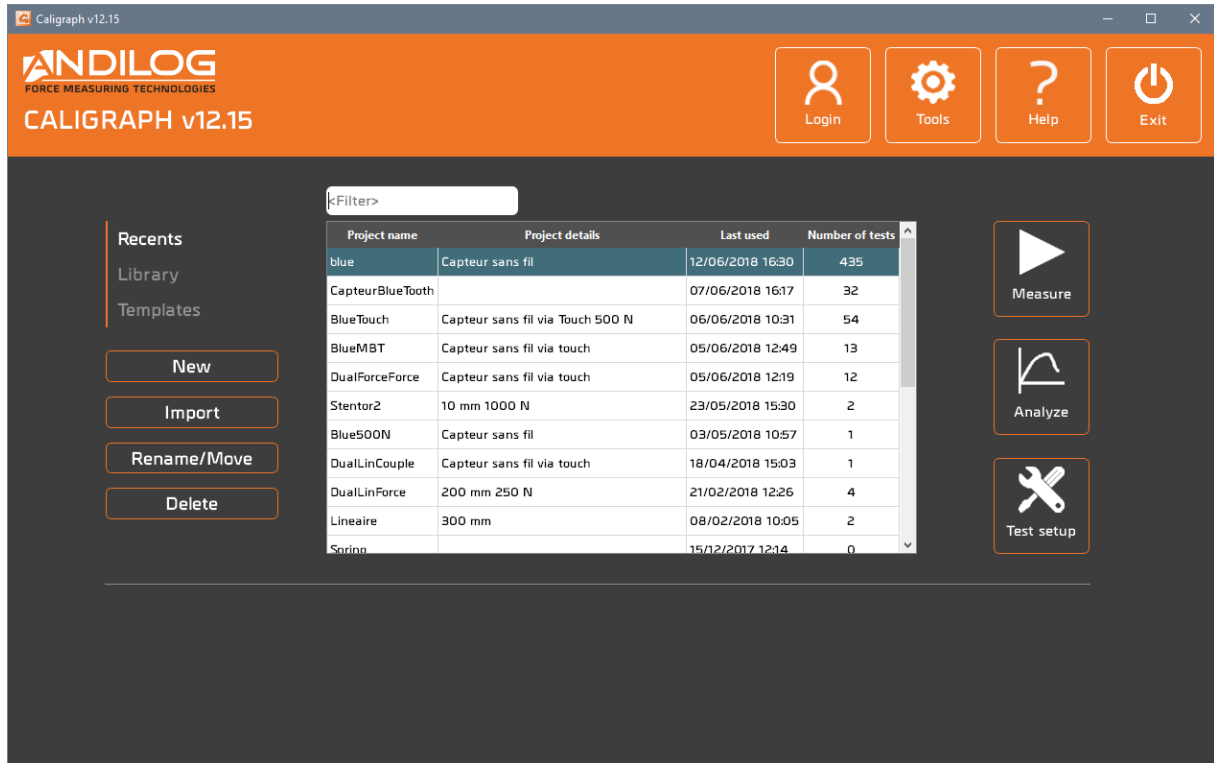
Caligraph v12.15

ANDILOG
FORCE MEASURING TECHNOLOGIES
CALIGRAPH v12.15

Login
Tools
Help
Exit

<Filter>

Recents
Library
Templates

New
Import
Rename/Move
Delete

| Project name | Project details | Last used | Number of tests |
|---|---|---|---|
| blue | Capteur sans fil | 12/06/2018 16:30 | 435 |
| CapteurBlueTooth | | 07/06/2018 16:17 | 32 |
| BlueTouch | Capteur sans fil via Touch 500 N | 06/06/2018 10:31 | 54 |
| BlueMBT | Capteur sans fil via touch | 05/06/2018 12:49 | 13 |
| DualForceForce | Capteur sans fil via touch | 05/06/2018 12:19 | 12 |
| Stentor2 | 10 mm 1000 N | 23/05/2018 15:30 | 2 |
| Blue500N | Capteur sans fil | 03/05/2018 10:57 | 1 |
| DualLinCouple | Capteur sans fil via touch | 18/04/2018 15:03 | 1 |
| DualLinForce | 200 mm 250 N | 21/02/2018 12:26 | 4 |
| Lineaire | 300 mm | 08/02/2018 10:05 | 2 |
| Spring | | 15/12/2017 12:14 | 0 |

Measure
Analyze
Test setup